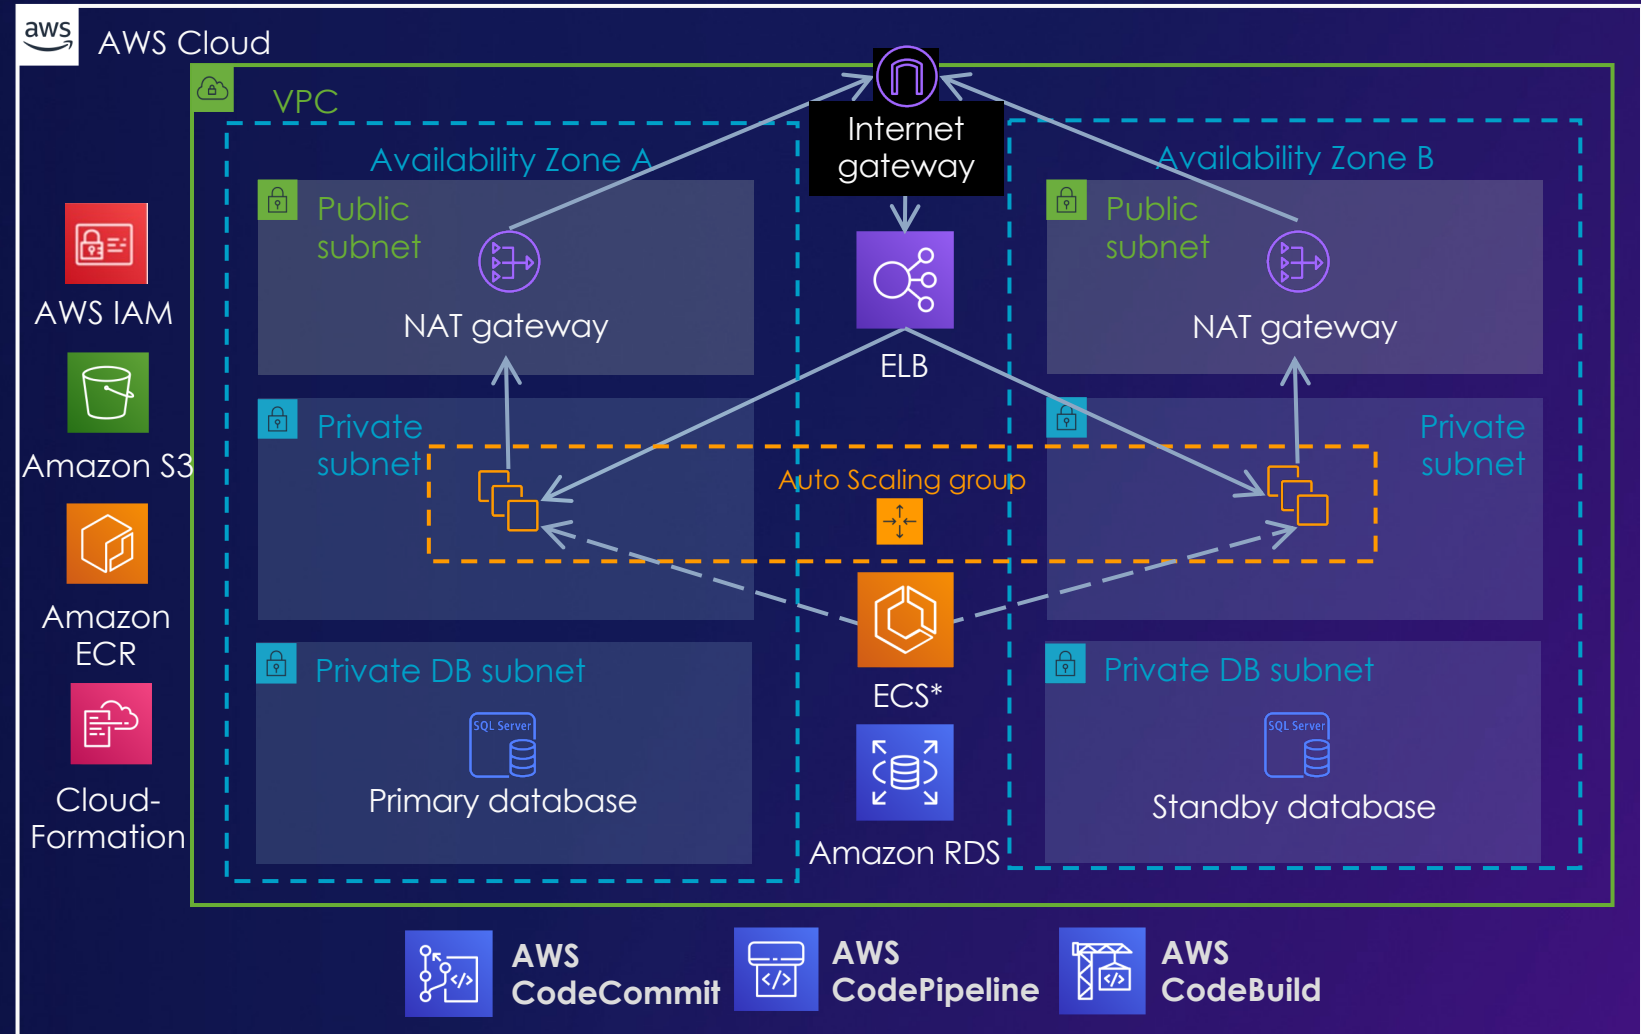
aws AWS Cloud

VPC

Internet gateway

Availability Zone A

Availability Zone B

Public subnet

NAT gateway

ELB

Public subnet

NAT gateway

AWS IAM

Amazon S3

Private subnet

Auto Scaling group

Private subnet

Amazon ECR

ECS*

Private DB subnet

SQL Server

Primary database

Amazon RDS

Private DB subnet

SQL Server

Standby database

Cloud-Formation

AWS CodeCommit

AWS CodePipeline

AWS CodeBuild